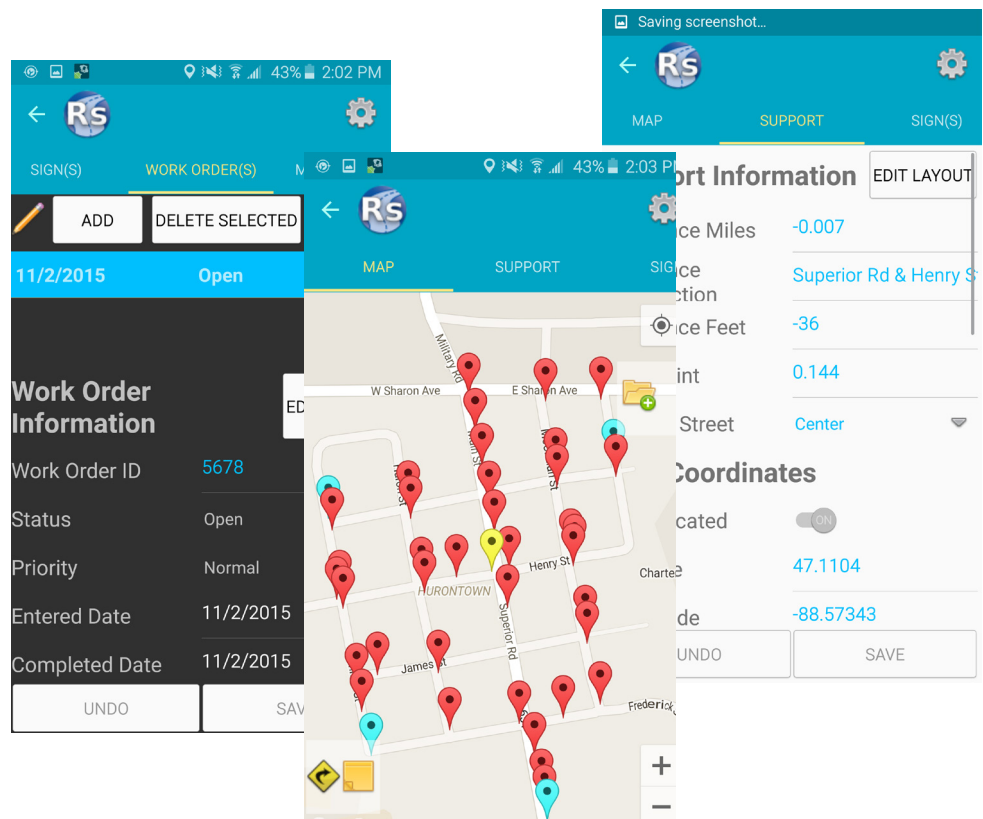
43% 2:02 PM

Rs

SIGN(S) WORK ORDER(S) M

ADD DELETE SELECTED

11/2/2015 Open

Work Order Information

ED

Work Order ID 5678

Status Open

Priority Normal

Entered Date 11/2/2015

Completed Date 11/2/2015

UNDO SAV

43% 2:03 PM

Rs

MAP SUPPORT SIG

W Sharon Ave
E Sharon Ave
Military Rd
Main St
McCall St
Henry St
HURONTOWN
Superior Rd
James St
Charte
Frederick

+
−

Saving screenshot...

Rs

MAP SUPPORT SIGN(S)

ort Information EDIT LAYOUT

ce Miles -0.007

ce ction Superior Rd & Henry S

ce Feet -36

int 0.144

Street Center

Coordinates

cated ON

e 47.1104

de -88.57343

UNDO SAVE